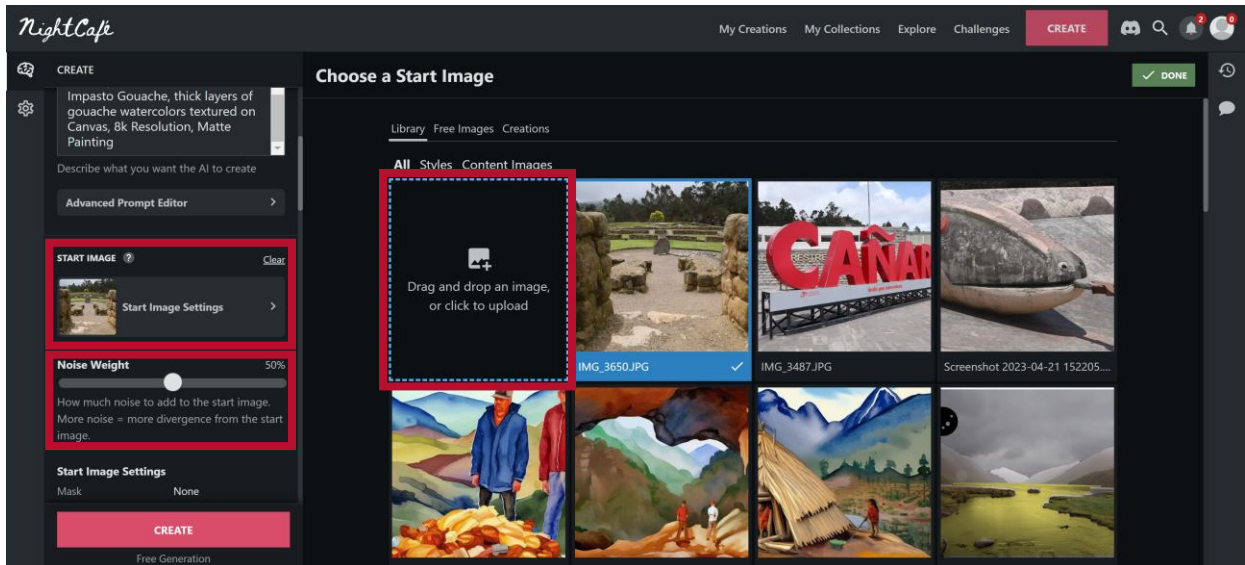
NightCafe

My Creations My Collections Explore Challenges CREATE

2 0

CREATE

Impasto Gouache, thick layers of gouache watercolors textured on Canvas, 8k Resolution, Matte Painting

Describe what you want the AI to create

Advanced Prompt Editor

START IMAGE ? Clear

Start Image Settings

Noise Weight 50%

How much noise to add to the start image. More noise = more divergence from the start image.

Start Image Settings

Mask None

CREATE

Free Generation

Choose a Start Image

DONE

Library Free Images Creations

All Styles Content Images

Drag and drop an image, or click to upload

IMG_3650.JPG

IMG_3487.JPG

Screenshot 2023-04-21 152205...

CAÑAR